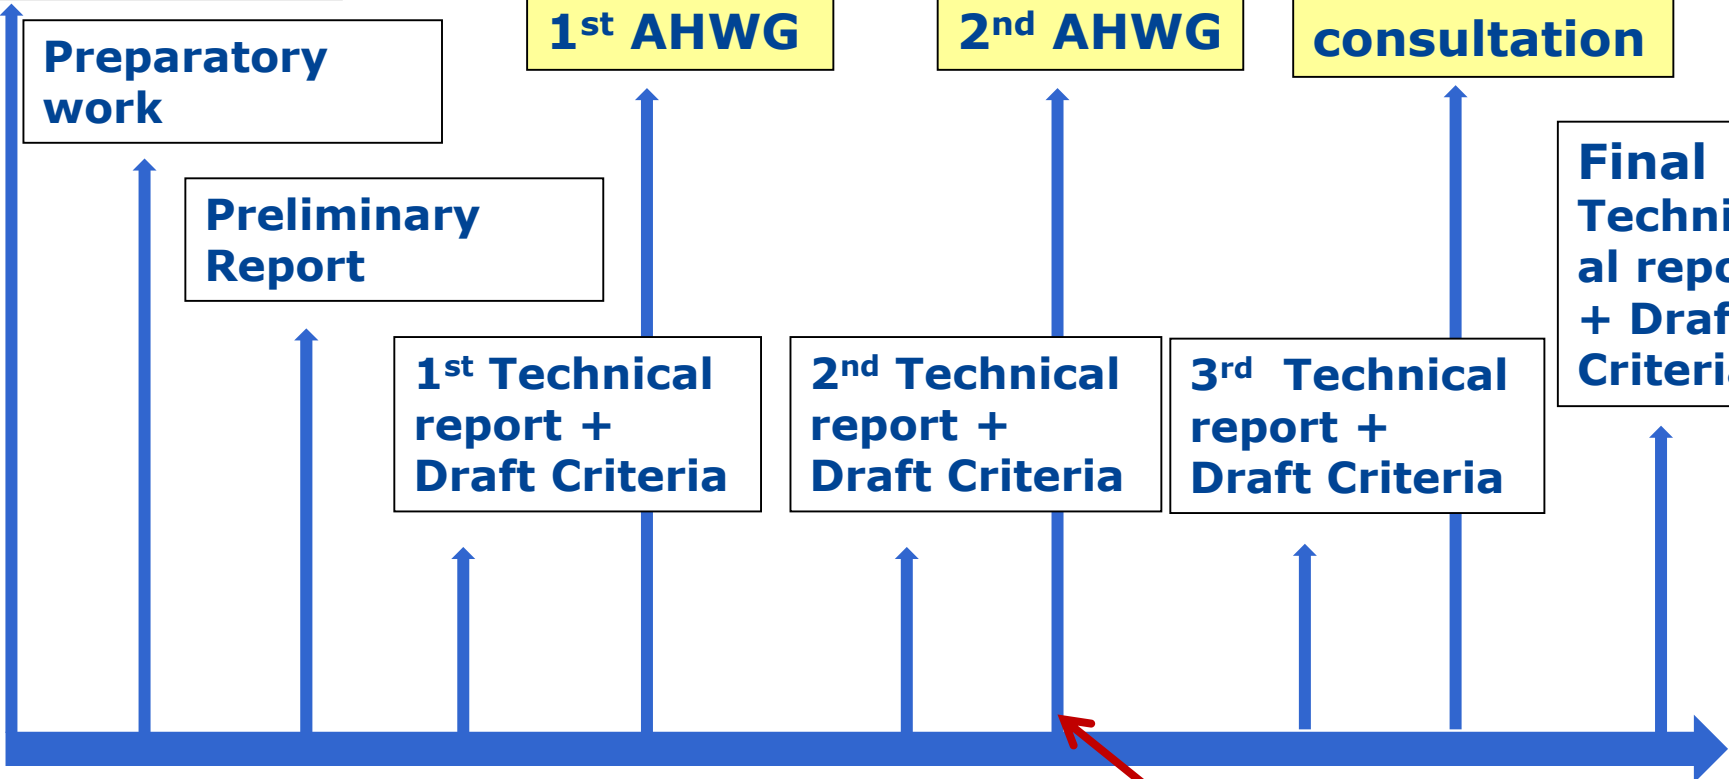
Preparatory work

1$^{st}$ AHWG

2$^{nd}$ AHWG

consultation

Preliminary Report

Final Techni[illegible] al repo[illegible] + Draf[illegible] Criteri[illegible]

1$^{st}$ Technical report + Draft Criteria

2$^{nd}$ Technical report + Draft Criteria

3$^{rd}$ Technical report + Draft Criteria